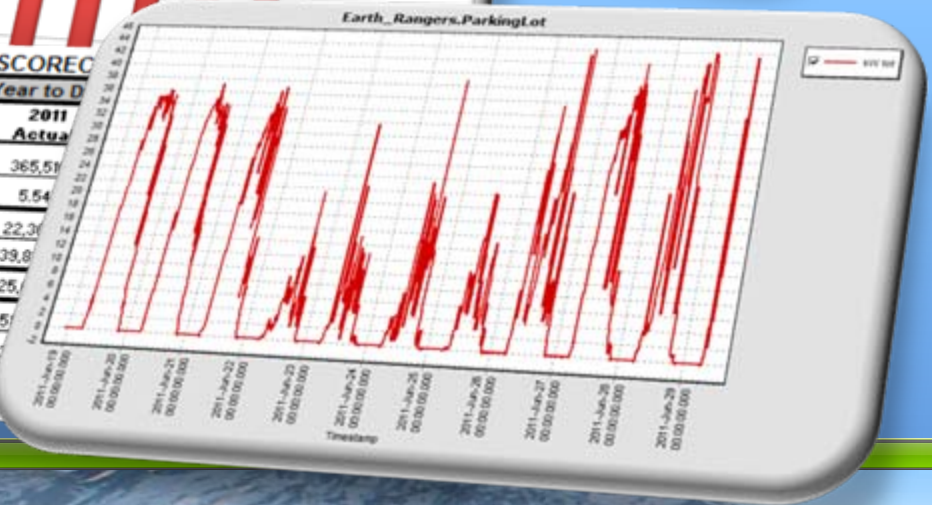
SCOREC
Year to D
2011
Actua
365,51
5,54
22,3
39,8
25,
5

Earth_Rangers.ParkingLot

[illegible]

2011-Jun-19 00:00:00.000
2011-Jun-20 00:00:00.000
2011-Jun-21 00:00:00.000
2011-Jun-22 00:00:00.000
2011-Jun-23 00:00:00.000
2011-Jun-24 00:00:00.000
2011-Jun-25 00:00:00.000
2011-Jun-26 00:00:00.000
2011-Jun-27 00:00:00.000
2011-Jun-28 00:00:00.000
2011-Jun-29 00:00:00.000

Timestamp